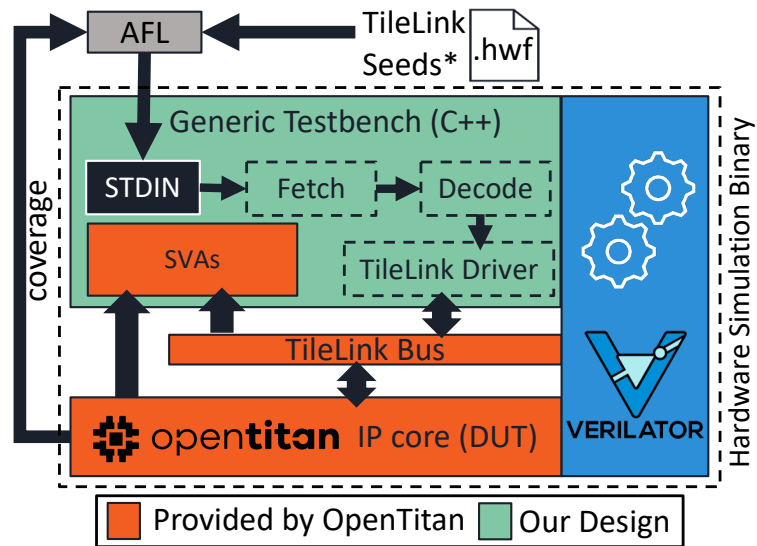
AFL

TileLink Seeds*

.hwf

Generic Testbench (C++)

STDIN

Fetch

Decode

SVAs

TileLink Driver

coverage

TileLink Bus

opentitan IP core (DUT)

VERILATOR

Hardware Simulation Binary

Provided by OpenTitan

Our Design